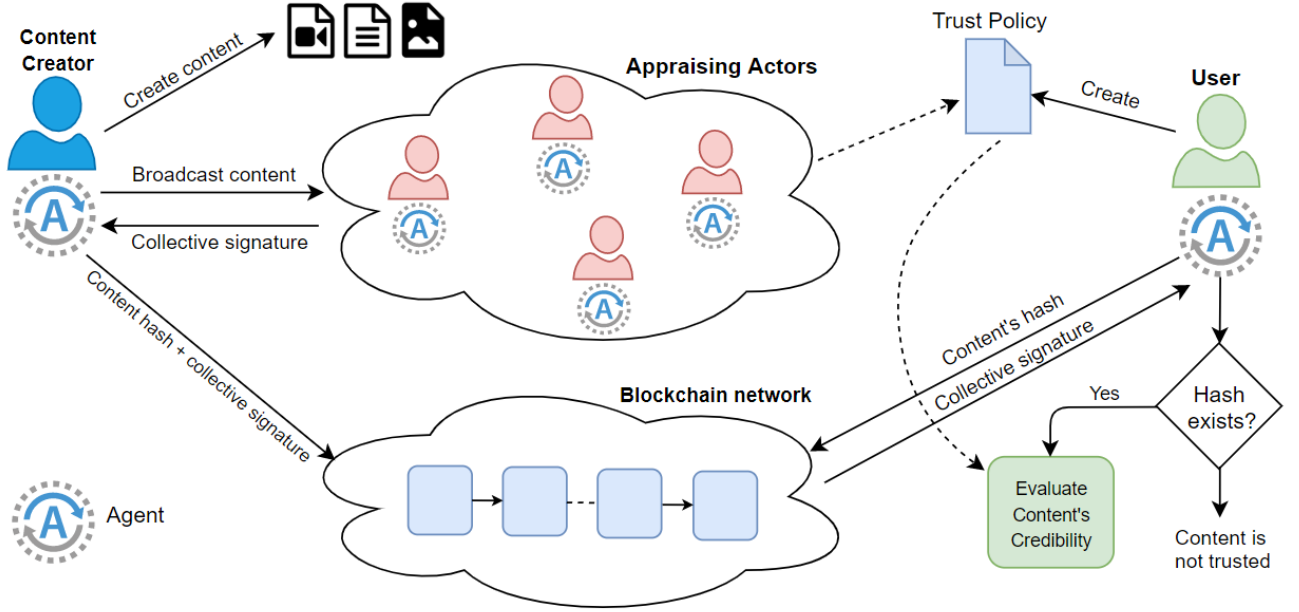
Content Creator

Create content

Trust Policy

Appraising Actors

Create

User

A

Broadcast content

A

A

A

A

Collective signature

A

A

Content hash + collective signature

Content's hash

Collective signature

Blockchain network

Yes

Hash exists?

A

Agent

Evaluate Content's Credibility

Content is not trusted